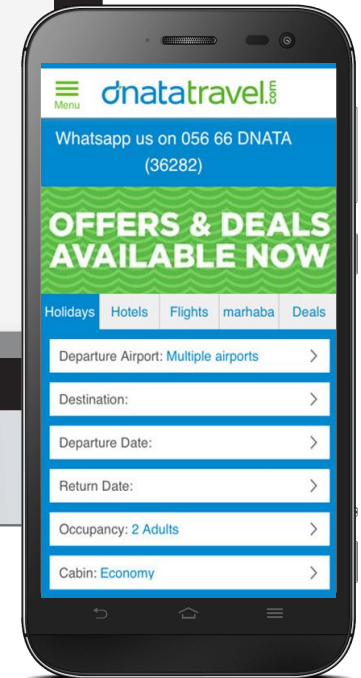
Menu

dnatatravel.com

Whatsapp us on 056 66 DNATA (36282)

OFFERS & DEALS AVAILABLE NOW

Holidays Hotels Flights marhaba Deals

Departure Airport: Multiple airports >

Destination: >

Departure Date: >

Return Date: >

Occupancy: 2 Adults >

Cabin: Economy >